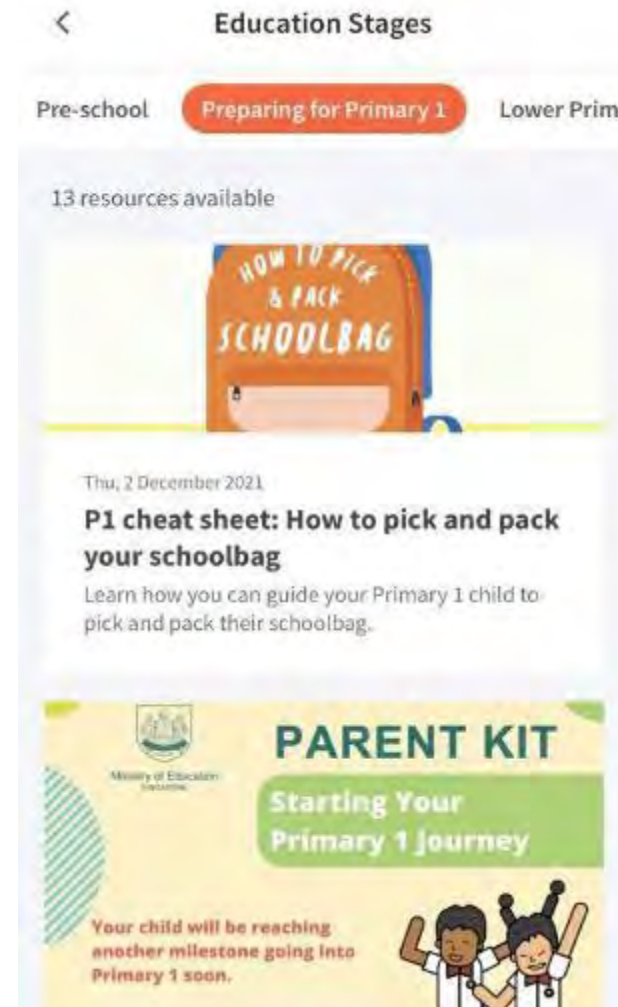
<

Education Stages

Pre-school

Preparing for Primary 1

Lower Prim

13 resources available

HOW TO PICK & PACK SCHOOLBAG

Thu, 2 December 2021

P1 cheat sheet: How to pick and pack your schoolbag

Learn how you can guide your Primary 1 child to pick and pack their schoolbag.

Ministry of Education SINGAPORE

PARENT KIT

Starting Your Primary 1 Journey

Your child will be reaching another milestone going into Primary 1 soon.